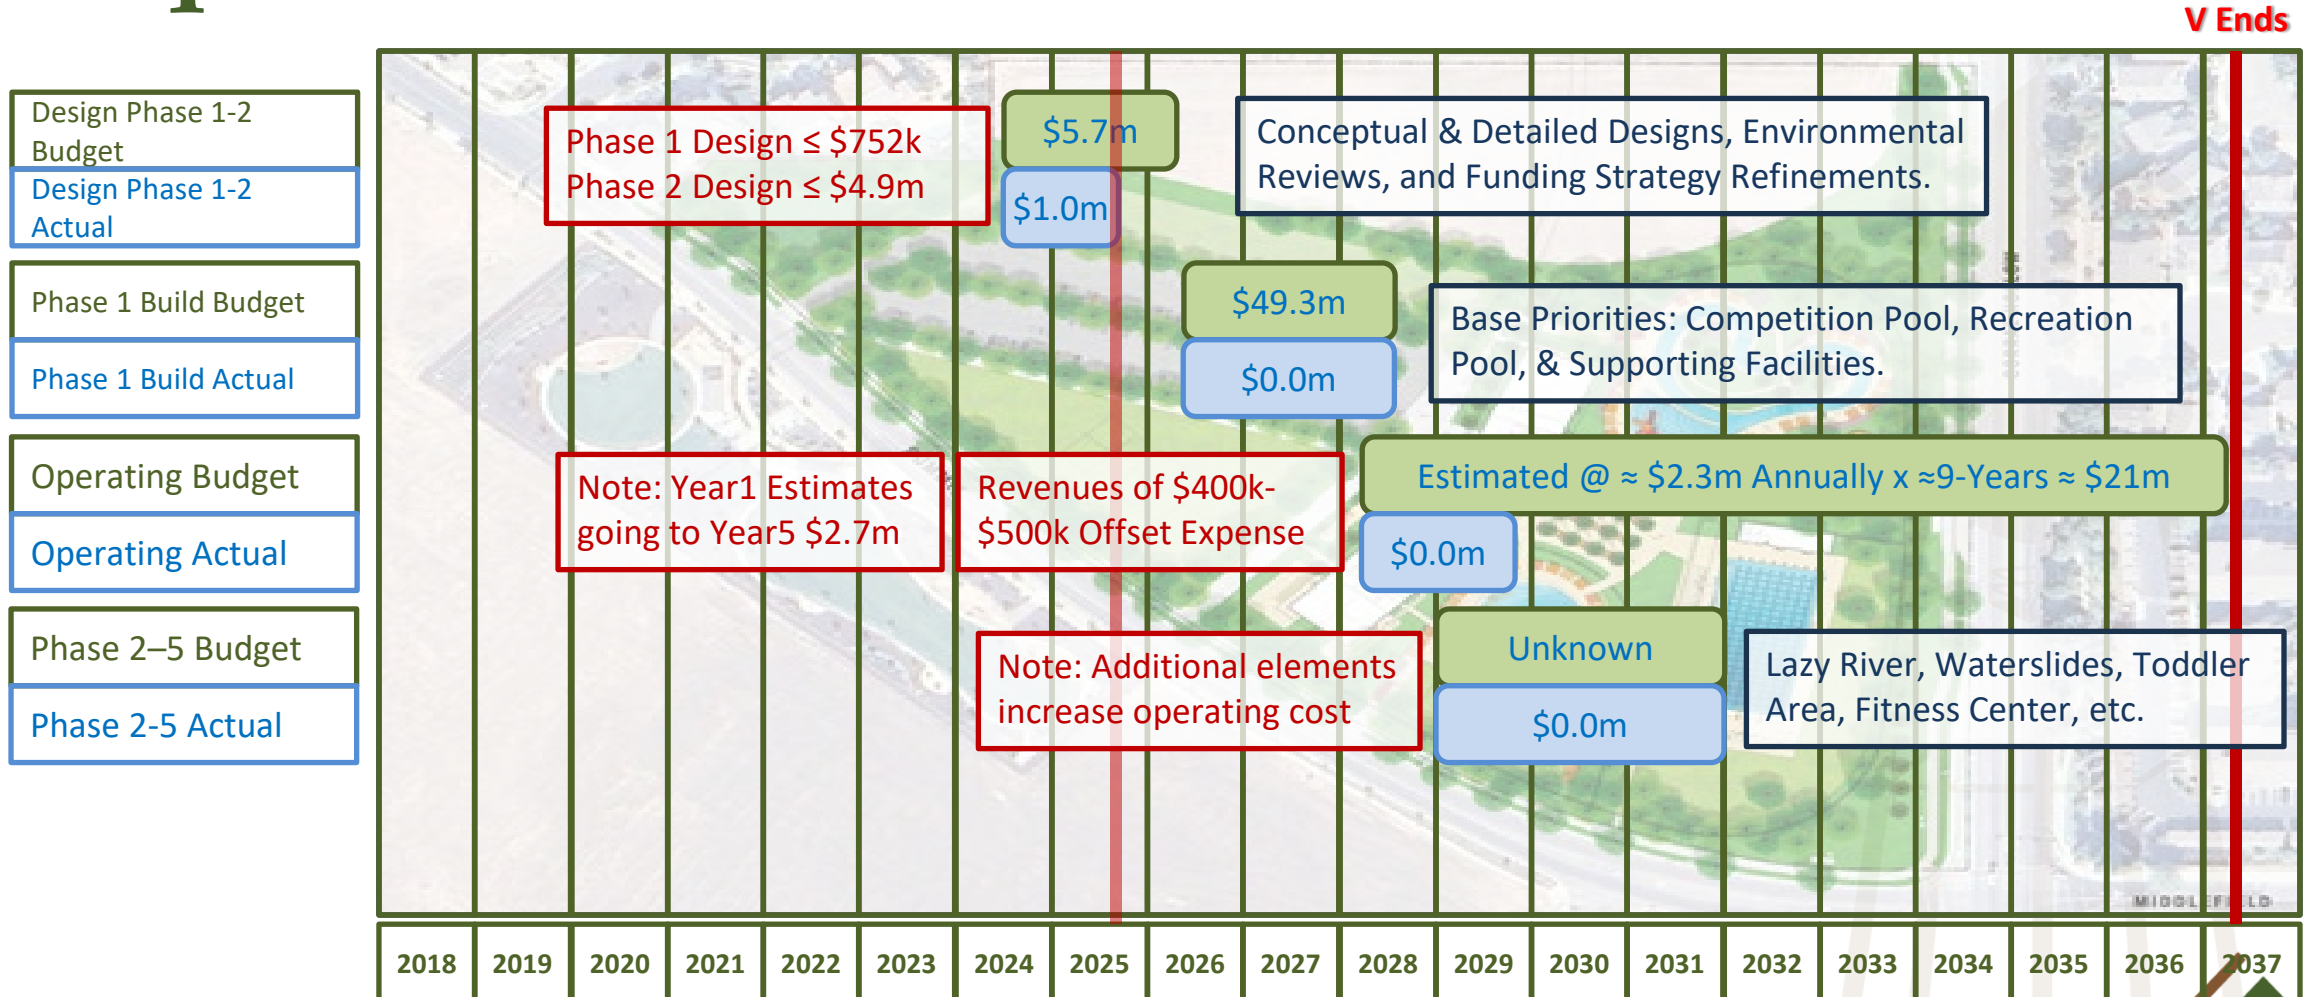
V Ends

Design Phase 1-2 Budget

Design Phase 1-2 Actual

Phase 1 Build Budget

Phase 1 Build Actual

Operating Budget

Operating Actual

Phase 2–5 Budget

Phase 2-5 Actual

Phase 1 Design ≤ \$752k
Phase 2 Design ≤ \$4.9m

\$5.7m

\$1.0m

Conceptual & Detailed Designs, Environmental Reviews, and Funding Strategy Refinements.

\$49.3m

\$0.0m

Base Priorities: Competition Pool, Recreation Pool, & Supporting Facilities.

Note: Year1 Estimates going to Year5 \$2.7m

Revenues of \$400k-\$500k Offset Expense

Estimated @ ≈ \$2.3m Annually x ≈9-Years ≈ \$21m

\$0.0m

Note: Additional elements increase operating cost

Unknown

\$0.0m

Lazy River, Waterslides, Toddler Area, Fitness Center, etc.

MIDDLEFIELD

| 2018 | 2019 | 2020 | 2021 | 2022 | 2023 | 2024 | 2025 | 2026 | 2027 | 2028 | 2029 | 2030 | 2031 | 2032 | 2033 | 2034 | 2035 | 2036 | 2037 |